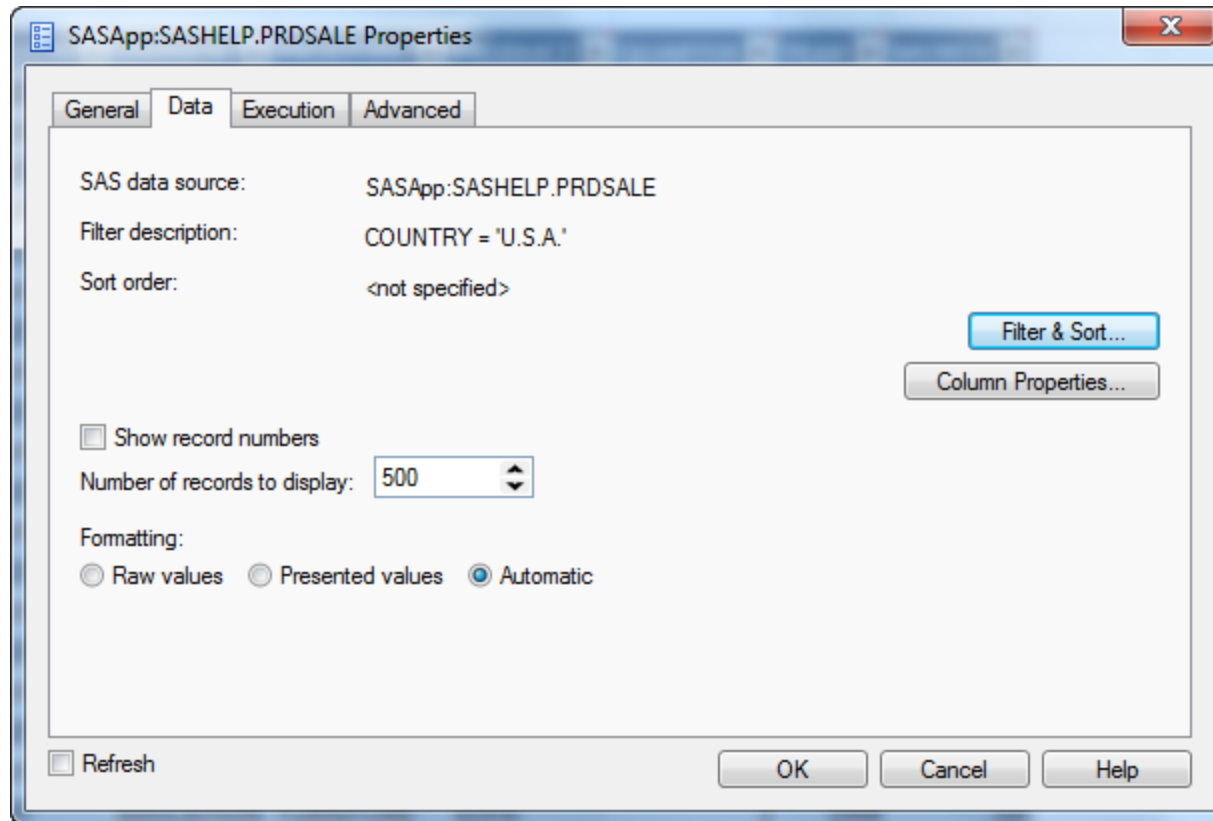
SASApp:SASHELP.PRDSALE Properties

General | Data | Execution | Advanced

SAS data source: SASApp:SASHELP.PRDSALE

Filter description: COUNTRY = 'U.S.A.'

Sort order: <not specified>

Filter & Sort...

Column Properties...

Show record numbers

Number of records to display: 500

Formatting:

Raw values Presented values Automatic

Refresh

OK Cancel Help